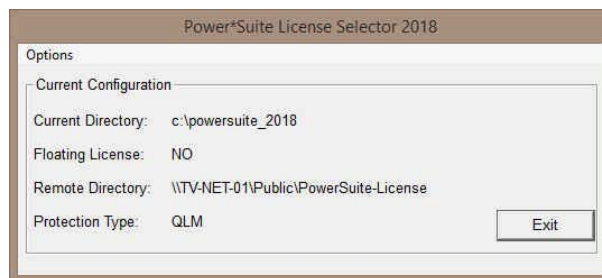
Power*Suite License Selector 2018

Options

Current Configuration

Current Directory: c:\powersuite_2018

Floating License: NO

Remote Directory: \\TV-NET-01\Public\PowerSuite-License

Protection Type: QLM

Exit